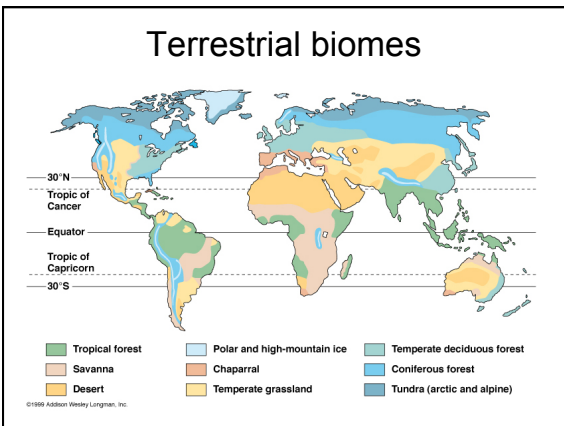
Terrestrial biomes

30°N

Tropic of Cancer

Equator

Tropic of Capricorn

30°S

Tropical forest
Savanna
Desert
Polar and high-mountain ice
Chaparral
Temperate grassland
Temperate deciduous forest
Coniferous forest
Tundra (arctic and alpine)

©1999 Addison Wesley Longman, Inc.